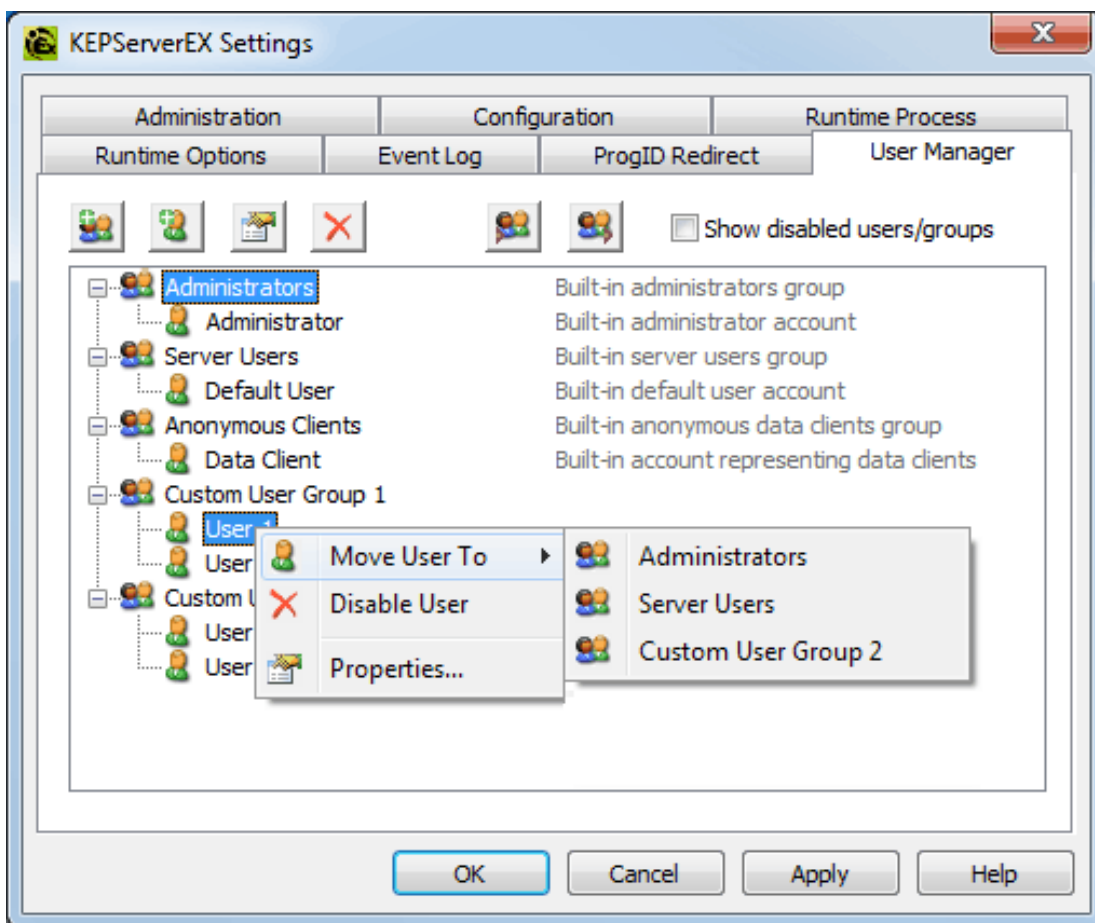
KEPServerEX Settings

Administration
Configuration
Runtime Process
Runtime Options
Event Log
ProgID Redirect
User Manager

Show disabled users/groups

Administrators	Built-in administrators group
Administrator	Built-in administrator account
Server Users	Built-in server users group
Default User	Built-in default user account
Anonymous Clients	Built-in anonymous data clients group
Data Client	Built-in account representing data clients
Custom User Group 1
User 1
User
Custom U
User
User

Move User To
Disable User
Properties...

Administrators
Server Users
Custom User Group 2

OK
Cancel
Apply
Help